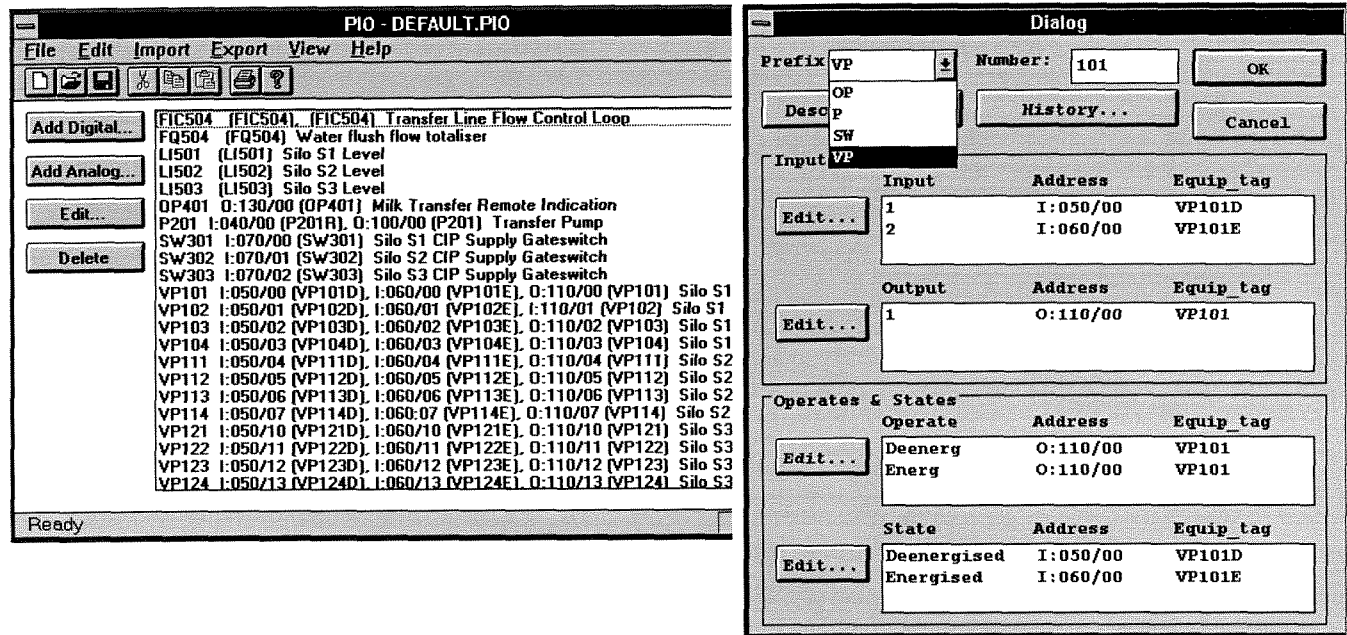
PIO - DEFAULT.PIO

File Edit Import Export View Help

Add Digital...

Add Analog...

Edit...

Delete

FIC504 (FIC504), (FIC504) Transfer Line Flow Control Loop
FQ504 (FQ504) Water flush flow totaliser
LI501 (LI501) Silo S1 Level
LI502 (LI502) Silo S2 Level
LI503 (LI503) Silo S3 Level
OP401 O:130/00 (OP401) Milk Transfer Remote Indication
P201 I:040/00 (P201R), O:100/00 (P201) Transfer Pump
SW301 I:070/00 (SW301) Silo S1 CIP Supply Gateswitch
SW302 I:070/01 (SW302) Silo S2 CIP Supply Gateswitch
SW303 I:070/02 (SW303) Silo S3 CIP Supply Gateswitch
VP101 I:050/00 (VP101D), I:060/00 (VP101E), O:110/00 (VP101) Silo S1
VP102 I:050/01 (VP102D), I:060/01 (VP102E), I:110/01 (VP102) Silo S1
VP103 I:050/02 (VP103D), I:060/02 (VP103E), O:110/02 (VP103) Silo S1
VP104 I:050/03 (VP104D), I:060/03 (VP104E), O:110/03 (VP104) Silo S1
VP111 I:050/04 (VP111D), I:060/04 (VP111E), O:110/04 (VP111) Silo S2
VP112 I:050/05 (VP112D), I:060/05 (VP112E), O:110/05 (VP112) Silo S2
VP113 I:050/06 (VP113D), I:060/06 (VP113E), O:110/06 (VP113) Silo S2
VP114 I:050/07 (VP114D), I:060:07 (VP114E), O:110/07 (VP114) Silo S2
VP121 I:050/10 (VP121D), I:060/10 (VP121E), O:110/10 (VP121) Silo S3
VP122 I:050/11 (VP122D), I:060/11 (VP122E), O:110/11 (VP122) Silo S3
VP123 I:050/12 (VP123D), I:060/12 (VP123E), O:110/12 (VP123) Silo S3
VP124 I:050/13 (VP124D), I:060/13 (VP124E), O:110/13 (VP124) Silo S3

Ready

Dialog

Prefix VP
OP
P
SW
VP

Number: 101

OK

Desc

History...

Cancel

Input

| | Input | Address | Equip_tag |
|---|---|---|---|
| Edit... | 1 | I:050/00 | VP101D |
| | 2 | I:060/00 | VP101E |

| | Output | Address | Equip_tag |
|---|---|---|---|
| Edit... | 1 | O:110/00 | VP101 |

Operates & States

| | Operate | Address | Equip_tag |
|---|---|---|---|
| Edit... | Deenerg | O:110/00 | VP101 |
| | Energ | O:110/00 | VP101 |

| | State | Address | Equip_tag |
|---|---|---|---|
| Edit... | Deenergised | I:050/00 | VP101D |
| | Energised | I:060/00 | VP101E |